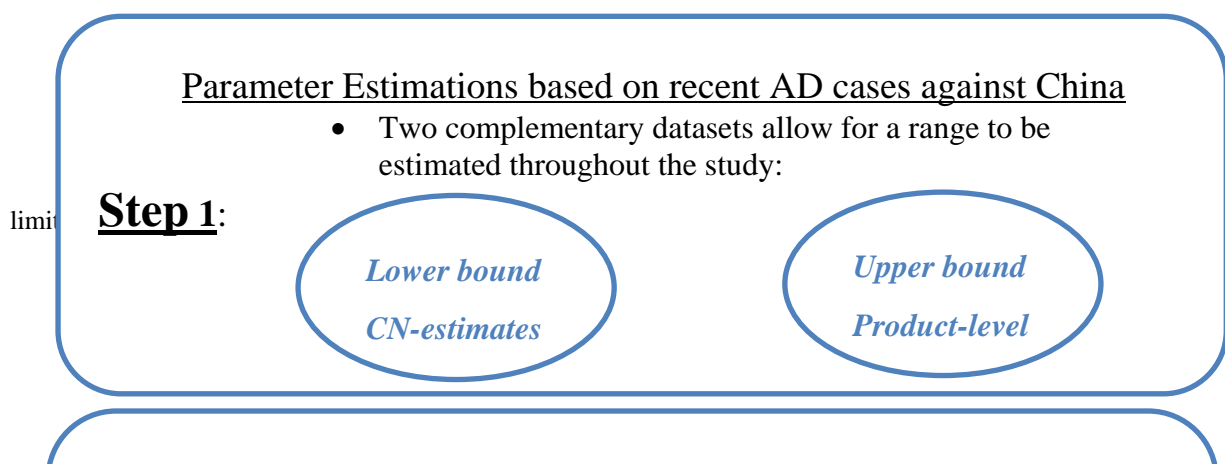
Parameter Estimations based on recent AD cases against China

• Two complementary datasets allow for a range to be estimated throughout the study:

limit

Step 1:

Lower bound
CN-estimates

Upper bound
Product-level